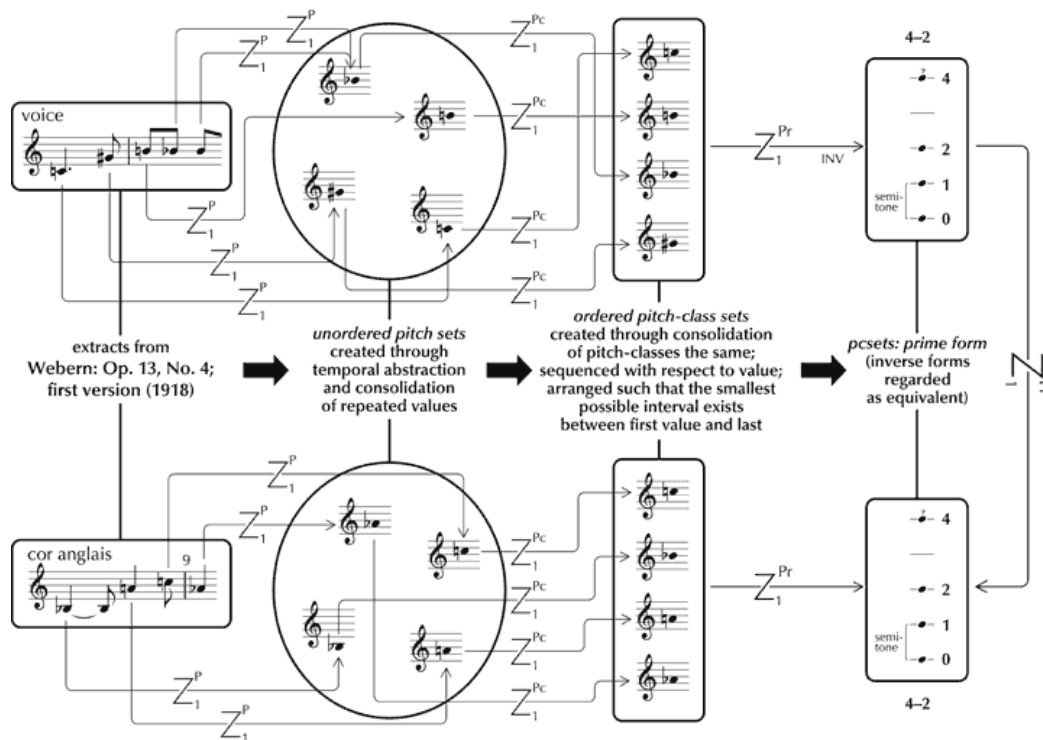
4–2

voice

$Z_1^P$ $Z_1^P$ $Z_1^P$ $Z_1^P$ $Z_1^P$

$Z_1^{Pc}$ $Z_1^{Pc}$ $Z_1^{Pc}$ $Z_1^{Pc}$

$Z_1^{Pr}$ INV

4
2
semitone
1
0

extracts from Webern: Op. 13, No. 4; first version (1918)

*unordered pitch sets* created through temporal abstraction and consolidation of repeated values

*ordered pitch-class sets* created through consolidation of pitch-classes the same; sequenced with respect to value; arranged such that the smallest possible interval exists between first value and last

*pcsets: prime form* (inverse forms regarded as equivalent)

$Z_1^{=}$

cor anglais

9

$Z_1^P$ $Z_1^P$ $Z_1^P$ $Z_1^P$

$Z_1^{Pc}$ $Z_1^{Pc}$ $Z_1^{Pc}$ $Z_1^{Pc}$

$Z_1^{Pr}$

4
2
semitone
1
0

4–2